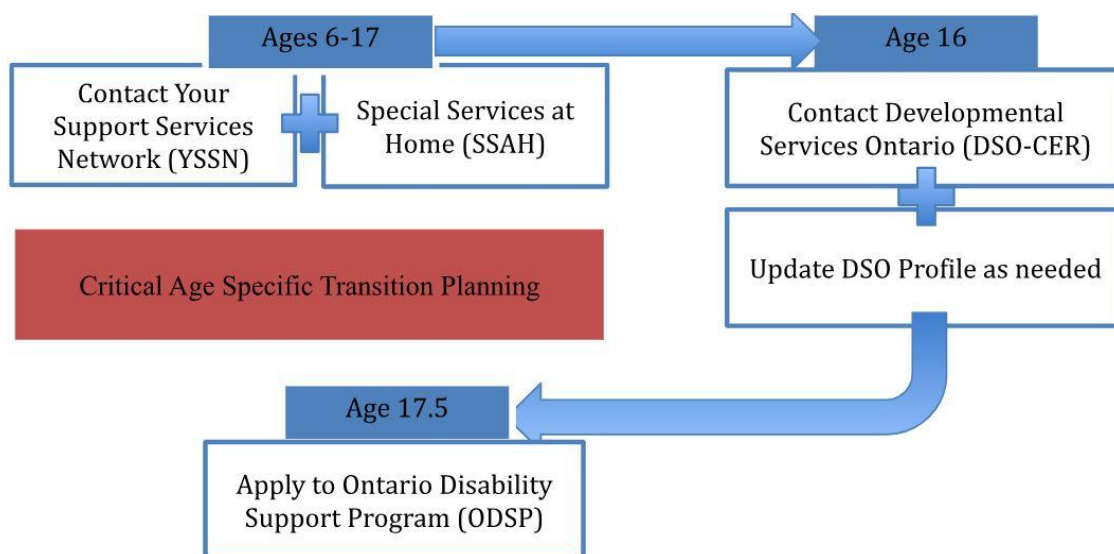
Ages 6-17

Contact Your Support Services Network (YSSN)

Special Services at Home (SSAH)

Age 16

Contact Developmental Services Ontario (DSO-CER)

Update DSO Profile as needed

Critical Age Specific Transition Planning

Age 17.5

Apply to Ontario Disability Support Program (ODSP)